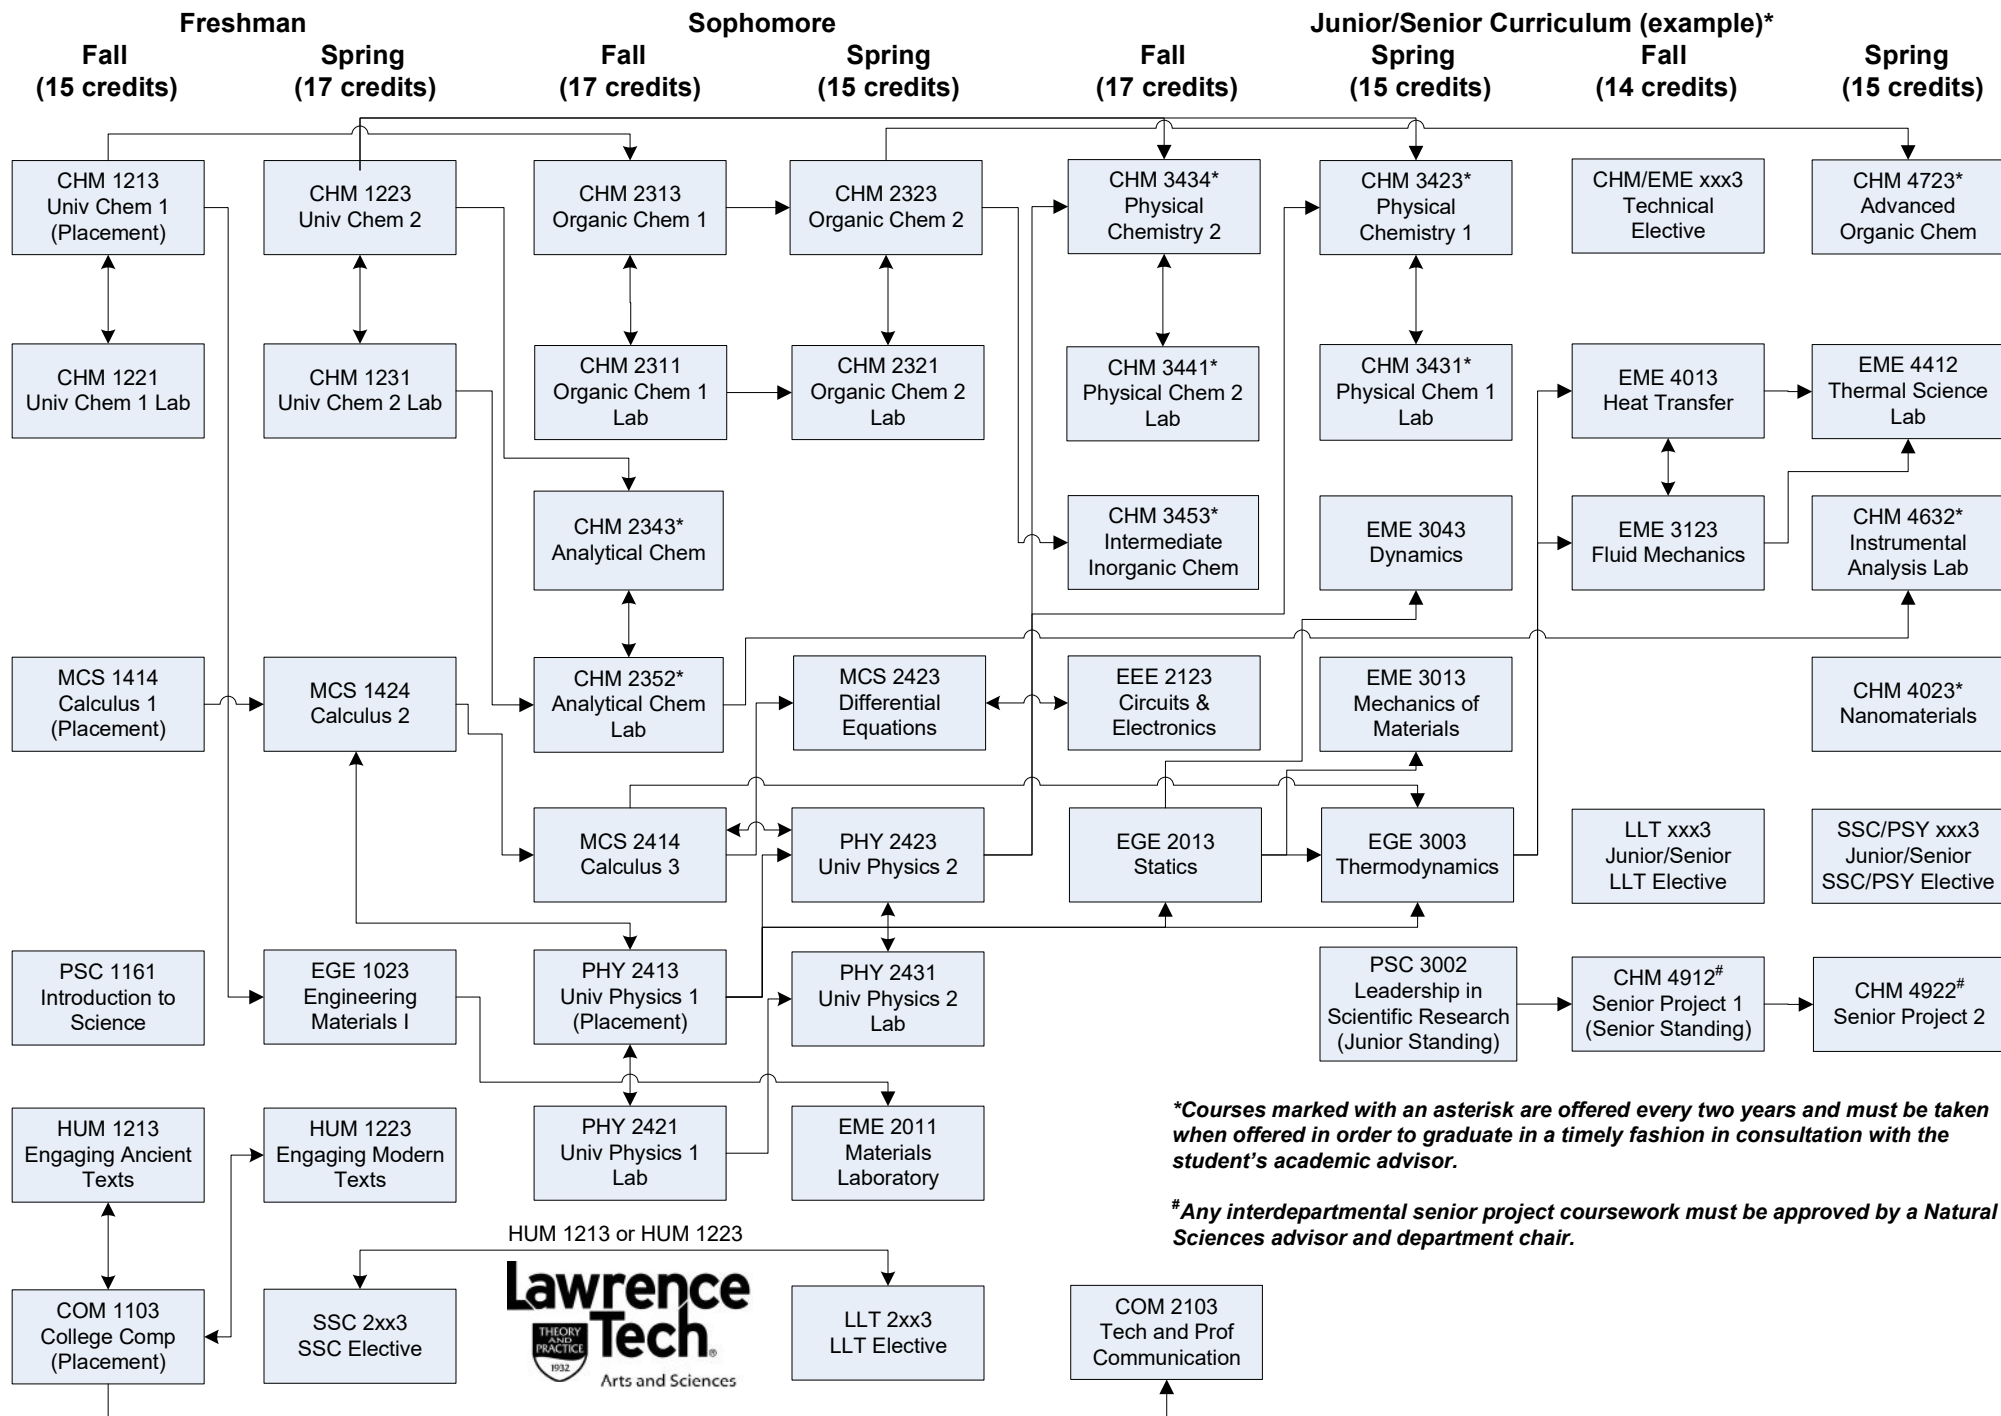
Freshman
Fall
(15 credits)
Spring
(17 credits)

Sophomore
Fall
(17 credits)
Spring
(15 credits)

Junior/Senior Curriculum (example)*
Fall
(17 credits)
Spring
(15 credits)
Fall
(14 credits)
Spring
(15 credits)

CHM 1213
Univ Chem 1
(Placement)

CHM 1223
Univ Chem 2

CHM 2313
Organic Chem 1

CHM 2323
Organic Chem 2

CHM 3434*
Physical
Chemistry 2

CHM 3423*
Physical
Chemistry 1

CHM/EME xxx3
Technical
Elective

CHM 4723*
Advanced
Organic Chem

CHM 1221
Univ Chem 1 Lab

CHM 1231
Univ Chem 2 Lab

CHM 2311
Organic Chem 1
Lab

CHM 2321
Organic Chem 2
Lab

CHM 3441*
Physical Chem 2
Lab

CHM 3431*
Physical Chem 1
Lab

EME 4013
Heat Transfer

EME 4412
Thermal Science
Lab

CHM 2343*
Analytical Chem

CHM 3453*
Intermediate
Inorganic Chem

EME 3043
Dynamics

EME 3123
Fluid Mechanics

CHM 4632*
Instrumental
Analysis Lab

MCS 1414
Calculus 1
(Placement)

MCS 1424
Calculus 2

CHM 2352*
Analytical Chem
Lab

MCS 2423
Differential
Equations

EEE 2123
Circuits &
Electronics

EME 3013
Mechanics of
Materials

CHM 4023*
Nanomaterials

MCS 2414
Calculus 3

PHY 2423
Univ Physics 2

EGE 2013
Statics

EGE 3003
Thermodynamics

LLT xxx3
Junior/Senior
LLT Elective

SSC/PSY xxx3
Junior/Senior
SSC/PSY Elective

PSC 1161
Introduction to
Science

EGE 1023
Engineering
Materials I

PHY 2413
Univ Physics 1
(Placement)

PHY 2431
Univ Physics 2
Lab

PSC 3002
Leadership in
Scientific Research
(Junior Standing)

CHM 4912$^{\#}$
Senior Project 1
(Senior Standing)

CHM 4922$^{\#}$
Senior Project 2

HUM 1213
Engaging Ancient
Texts

HUM 1223
Engaging Modern
Texts

PHY 2421
Univ Physics 1
Lab

EME 2011
Materials
Laboratory

*Courses marked with an asterisk are offered every two years and must be taken when offered in order to graduate in a timely fashion in consultation with the student's academic advisor.

$^{\#}$Any interdepartmental senior project coursework must be approved by a Natural Sciences advisor and department chair.

HUM 1213 or HUM 1223

COM 1103
College Comp
(Placement)

SSC 2xx3
SSC Elective

Lawrence Tech
THEORY AND PRACTICE 1932
Arts and Sciences

LLT 2xx3
LLT Elective

COM 2103
Tech and Prof
Communication